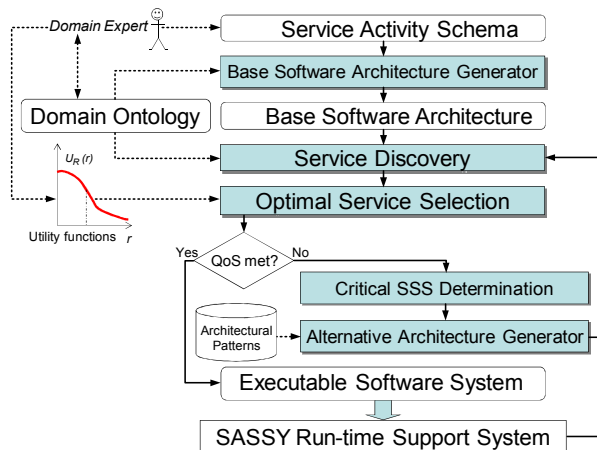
Domain Expert

Service Activity Schema

Base Software Architecture Generator

Domain Ontology

Base Software Architecture

$U_R(r)$

Service Discovery

Optimal Service Selection

Utility functions

$r$

Yes

QoS met?

No

Critical SSS Determination

Architectural Patterns

Alternative Architecture Generator

Executable Software System

SASSY Run-time Support System